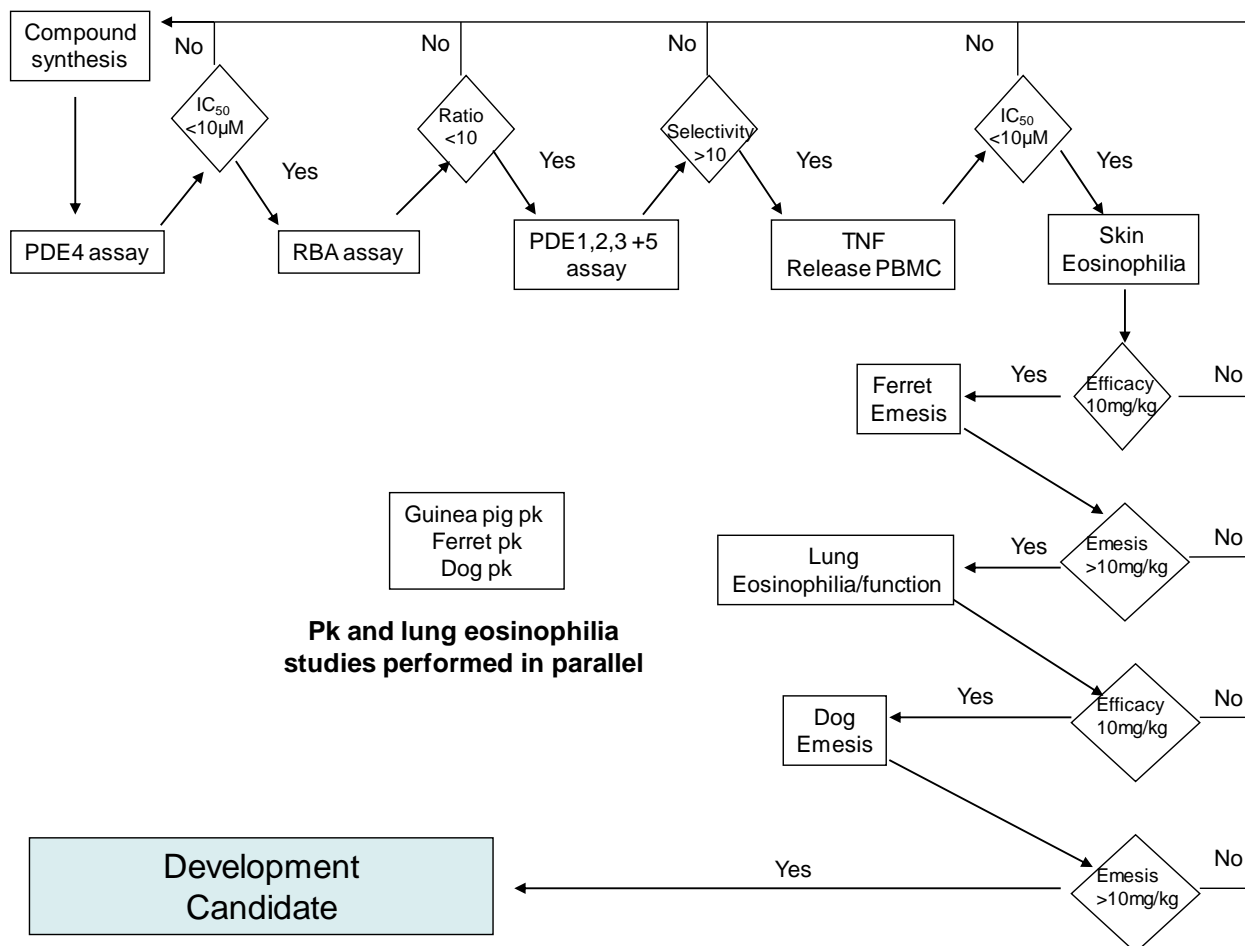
Compound synthesis

No

$IC_{50}$ <10μM

Yes

No

Ratio <10

Yes

No

Selectivity >10

Yes

No

$IC_{50}$ <10μM

Yes

PDE4 assay

RBA assay

PDE1,2,3 +5 assay

TNF Release PBMC

Skin Eosinophilia

Ferret Emesis

Yes

Efficacy 10mg/kg

No

Guinea pig pk
Ferret pk
Dog pk

Lung Eosinophilia/function

Yes

Emesis >10mg/kg

No

**Pk and lung eosinophilia studies performed in parallel**

Yes

Dog Emesis

Efficacy 10mg/kg

No

Development Candidate

Yes

Emesis >10mg/kg

No